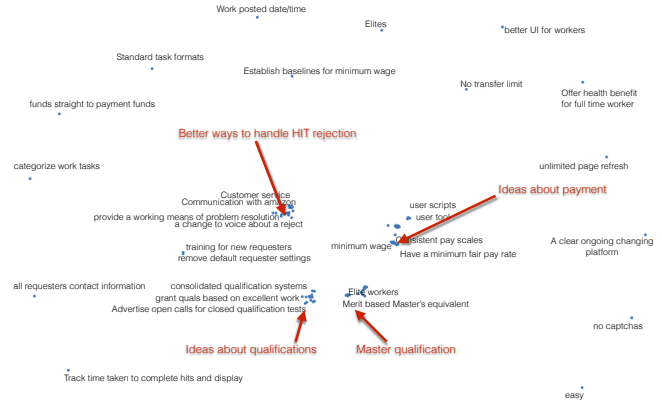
Work posted date/time

Elites

better UI for workers

Standard task formats

Establish baselines for minimum wage

No transfer limit

Offer health benefit for full time worker

funds straight to payment funds

Better ways to handle HIT rejection

categorize work tasks

unlimited page refresh

Customer service

Communication with amazon

provide a working means of problem resolution

a change to voice about a reject

Ideas about payment

user scripts

user tool

minimum wage

consistent pay scales

Have a minimum fair pay rate

A clear ongoing changing platform

training for new requesters

remove default requester settings

all requesters contact information

consolidated qualification systems

grant quals based on excellent work

Advertise open calls for closed qualification tests

Elite workers

Merit based Master's equivalent

no captchas

Ideas about qualifications

Master qualification

Track time taken to complete hits and display

easy